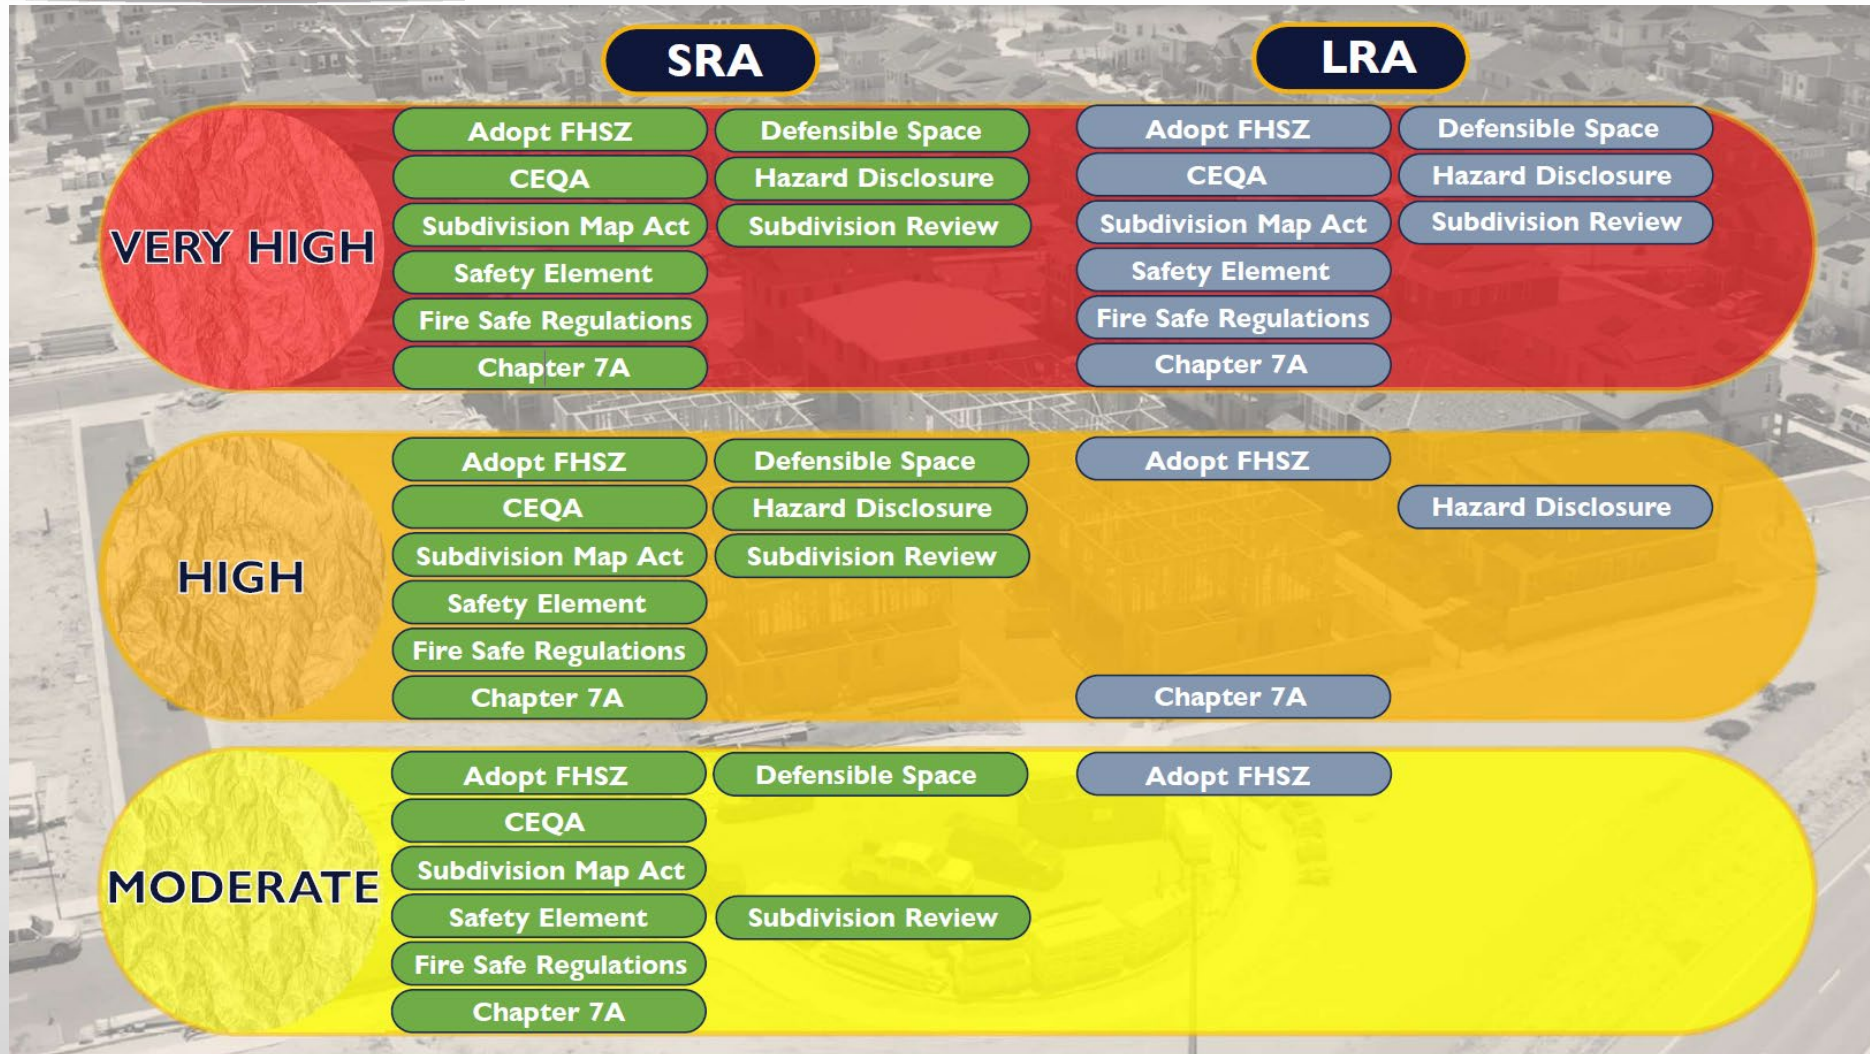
SRA

LRA

VERY HIGH

Adopt FHSZ
CEQA
Subdivision Map Act
Safety Element
Fire Safe Regulations
Chapter 7A

Defensible Space
Hazard Disclosure
Subdivision Review

Adopt FHSZ
CEQA
Subdivision Map Act
Safety Element
Fire Safe Regulations
Chapter 7A

Defensible Space
Hazard Disclosure
Subdivision Review

HIGH

Adopt FHSZ
CEQA
Subdivision Map Act
Safety Element
Fire Safe Regulations
Chapter 7A

Defensible Space
Hazard Disclosure
Subdivision Review

Adopt FHSZ
Chapter 7A

Hazard Disclosure

MODERATE

Adopt FHSZ
CEQA
Subdivision Map Act
Safety Element
Fire Safe Regulations
Chapter 7A

Defensible Space
Subdivision Review

Adopt FHSZ